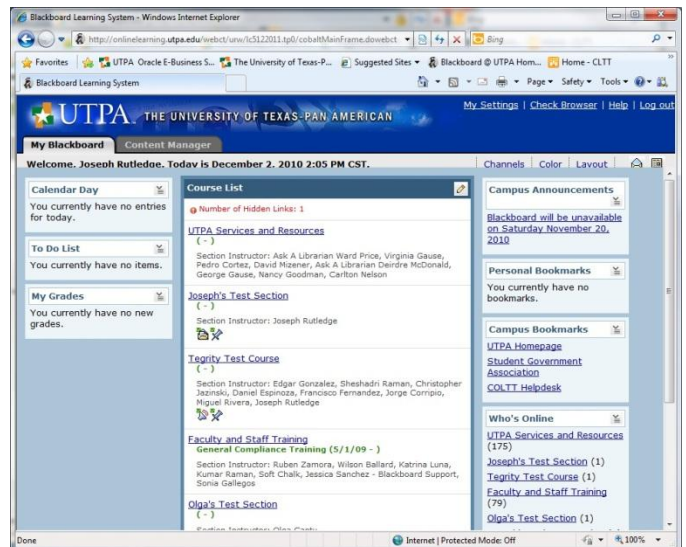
Blackboard Learning System - Windows Internet Explorer

http://onlinelearning.utpa.edu/webct/urw/lc5122011.tp0/cobaltMainFrame.dowebct

Bing

Favorites | UTPA Oracle E-Business S... | The University of Texas-P... | Suggested Sites | Blackboard @ UTPA Hom... | Home - CLTT

Blackboard Learning System

Page ▾ Safety ▾ Tools ▾

UTPA THE UNIVERSITY OF TEXAS-PAN AMERICAN

My Settings | Check Browser | Help | Log out

My Blackboard | Content Manager

Welcome, Joseph Rutledge. Today is December 2, 2010 2:05 PM CST.

Channels | Color | Layout

Calendar Day

You currently have no entries for today.

To Do List

You currently have no items.

My Grades

You currently have no new grades.

Course List

Number of Hidden Links: 1

UTPA Services and Resources
( - )
Section Instructor: Ask A Librarian Ward Price, Virginia Gause, Pedro Cortez, David Mizener, Ask A Librarian Deirdre McDonald, George Gause, Nancy Goodman, Carlton Nelson

Joseph's Test Section
( - )
Section Instructor: Joseph Rutledge

Tegrity Test Course
( - )
Section Instructor: Edgar Gonzalez, Sheshadri Raman, Christopher Jazinski, Daniel Espinoza, Francisco Fernandez, Jorge Corripio, Miguel Rivera, Joseph Rutledge

Faculty and Staff Training
General Compliance Training (5/1/09 - )
Section Instructor: Ruben Zamora, Wilson Ballard, Katrina Luna, Kumar Raman, Soft Chalk, Jessica Sanchez - Blackboard Support, Sonia Gallegos

Olga's Test Section
( - )
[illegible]

Campus Announcements

Blackboard will be unavailable on Saturday November 20, 2010

Personal Bookmarks

You currently have no bookmarks.

Campus Bookmarks

UTPA Homepage
Student Government Association
COLTT Helpdesk

Who's Online

UTPA Services and Resources (175)
Joseph's Test Section (1)
Tegrity Test Course (1)
Faculty and Staff Training (79)
Olga's Test Section (1)

Done

Internet | Protected Mode: Off

100%